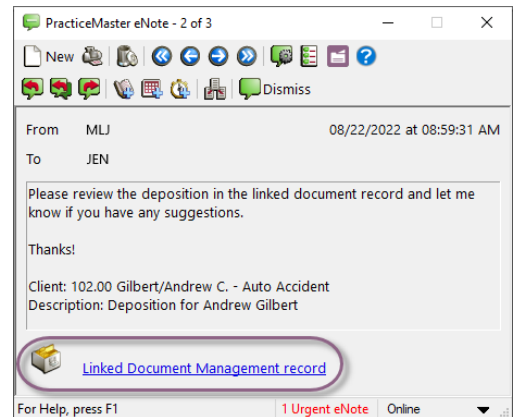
PracticeMaster eNote - 2 of 3

New

Dismiss

From MLJ 08/22/2022 at 08:59:31 AM

To JEN

Please review the deposition in the linked document record and let me know if you have any suggestions.

Thanks!

Client: 102.00 Gilbert/Andrew C. - Auto Accident
Description: Deposition for Andrew Gilbert

Linked Document Management record

For Help, press F1 1 Urgent eNote Online